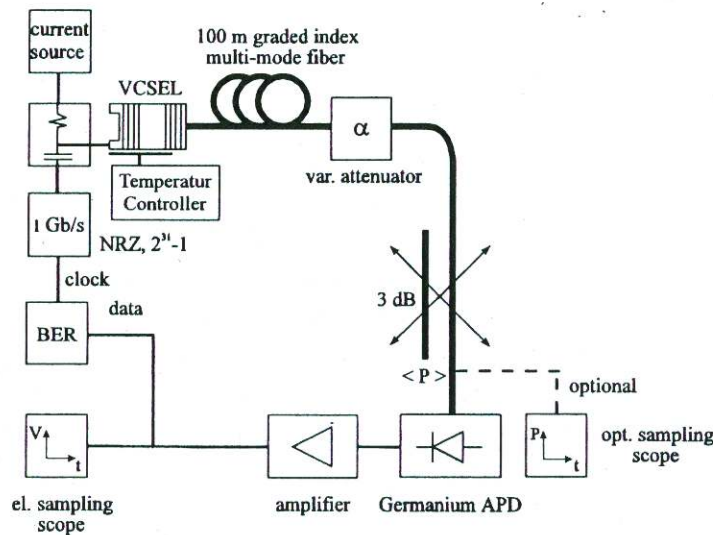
current source

100 m graded index multi-mode fiber

VCSEL

$\alpha$

Temperatur Controller

var. attenuator

1 Gb/s

NRZ, $2^{31}$-1

clock

3 dB

data

BER

< P >

optional

V

t

P

t

opt. sampling scope

el. sampling scope

amplifier

Germanium APD